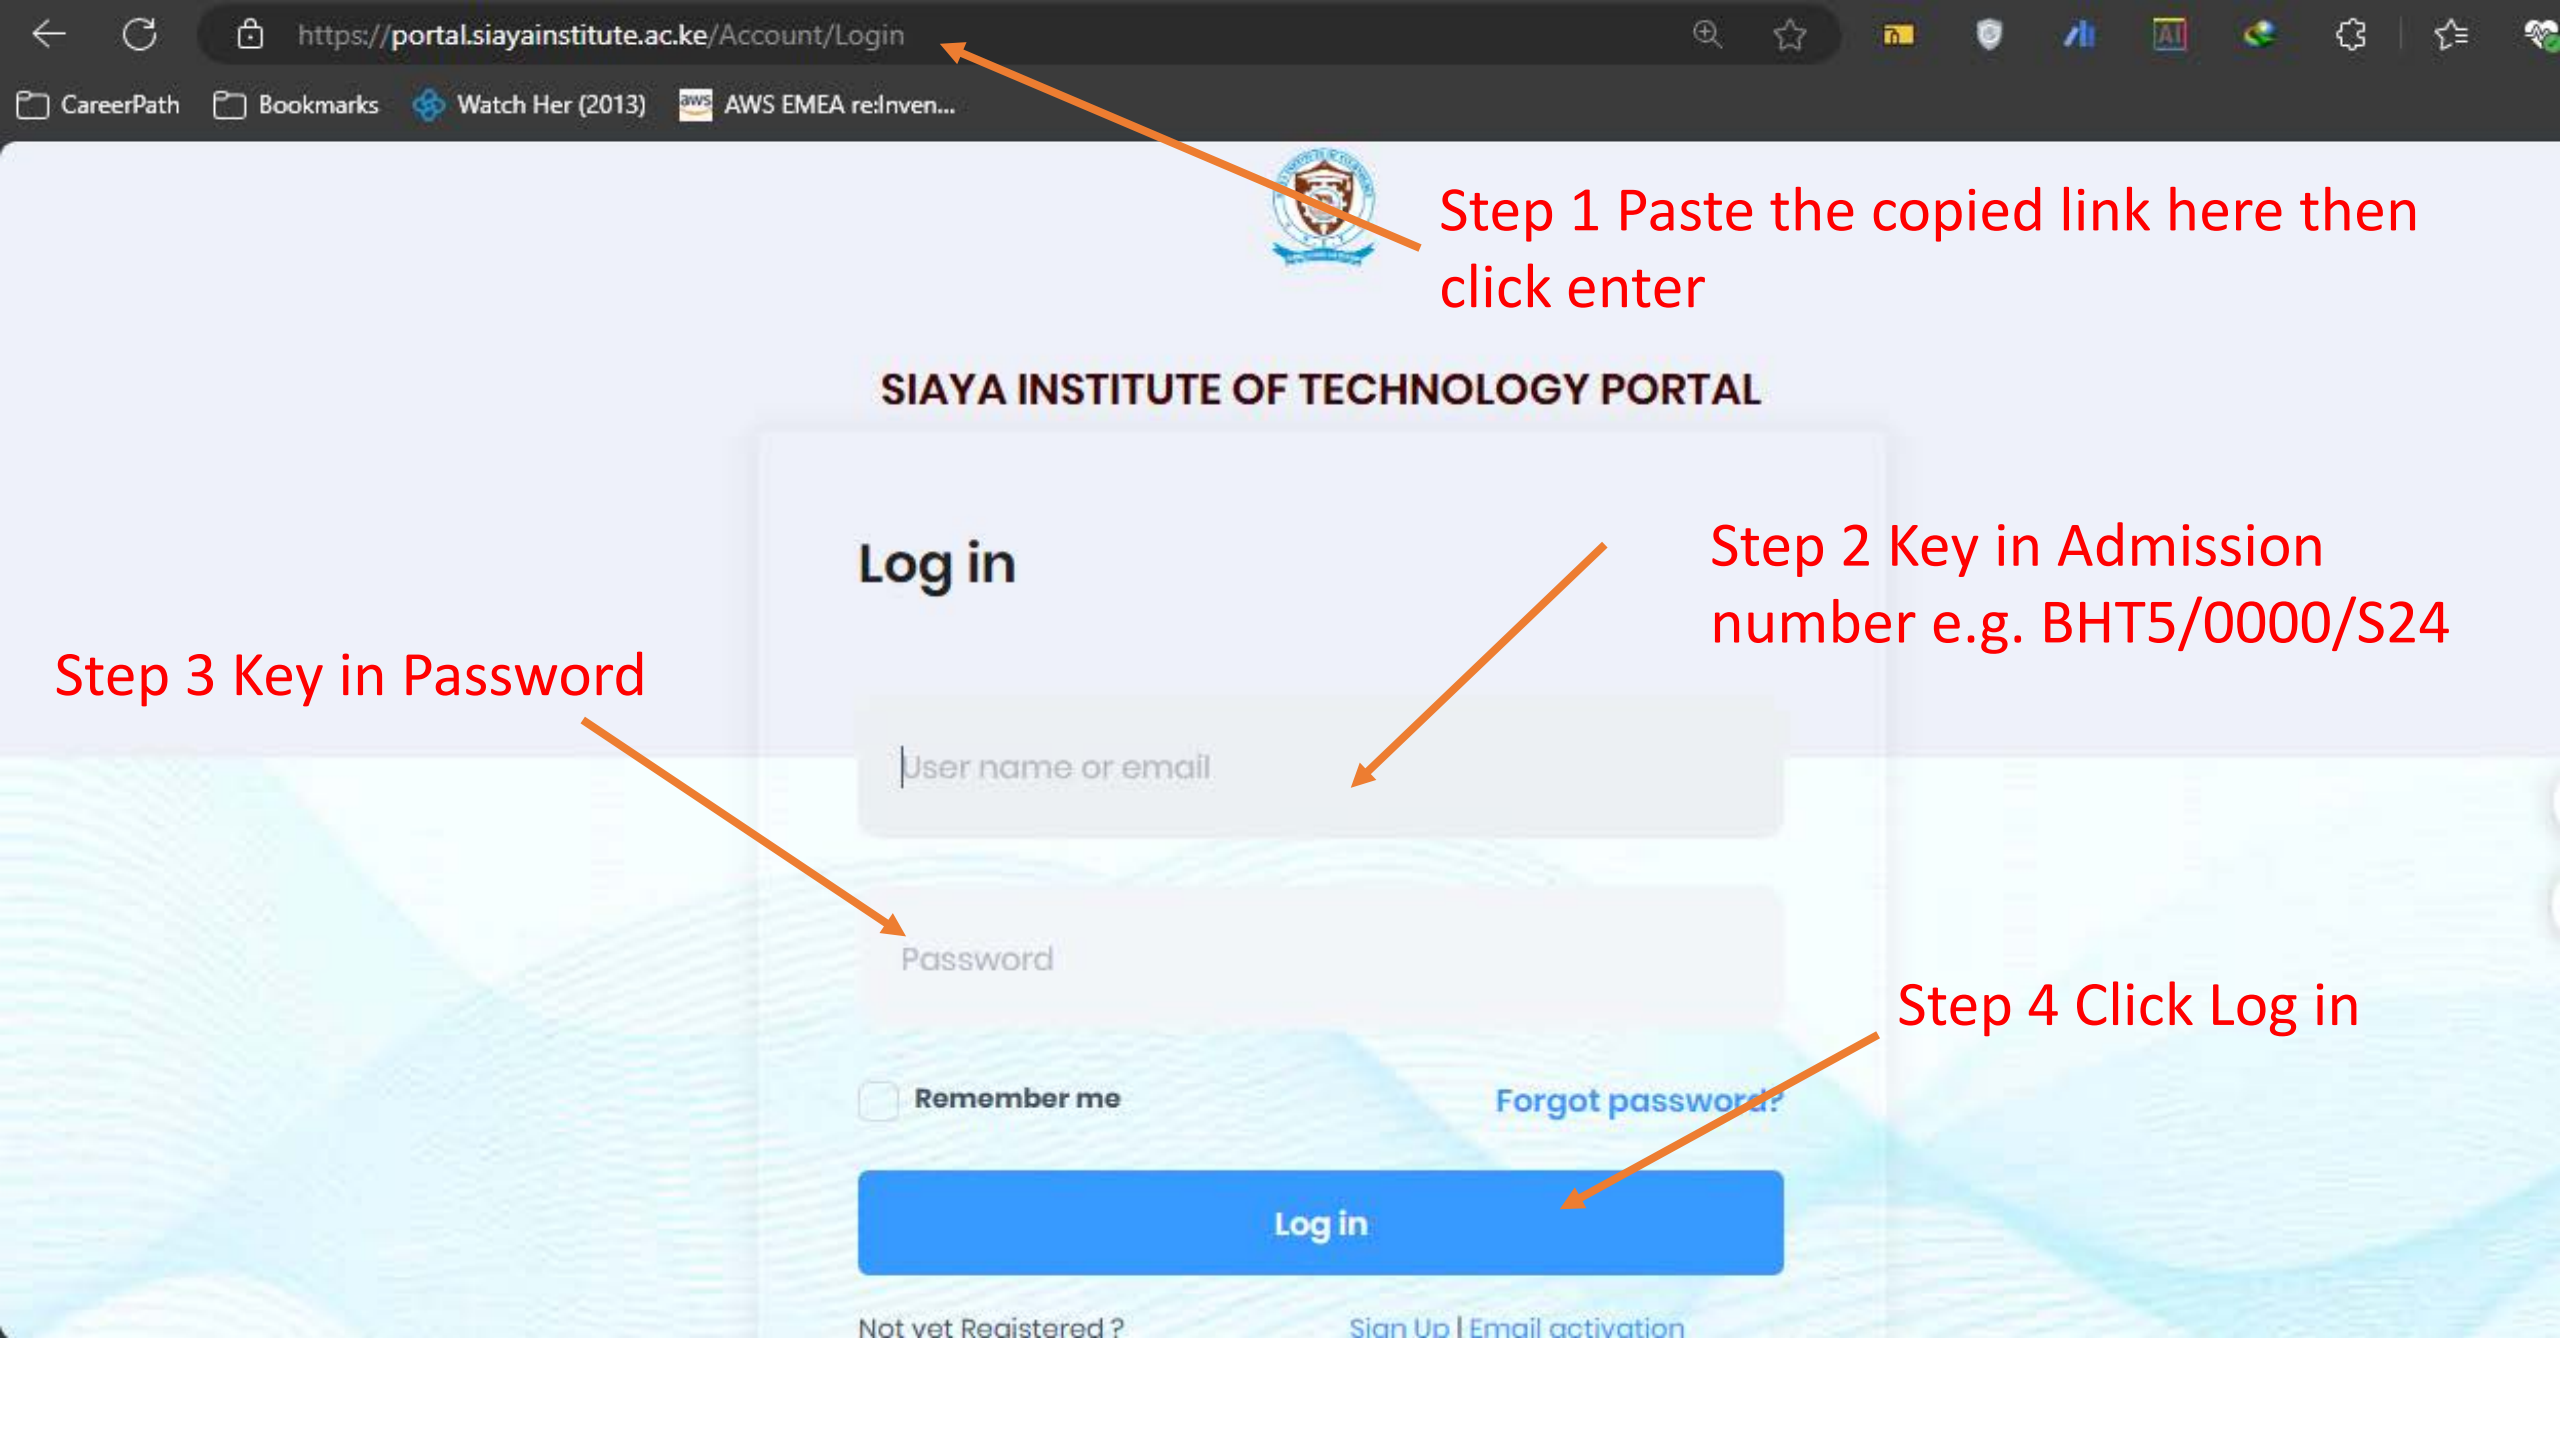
https://portal.siayainstitute.ac.ke/Account/Login

CareerPath Bookmarks Watch Her (2013) AWS EMEA re:Inven...

Step 1 Paste the copied link here then click enter

SIAYA INSTITUTE OF TECHNOLOGY PORTAL

Log in

Step 2 Key in Admission number e.g. BHT5/0000/S24

Step 3 Key in Password

User name or email

Password

Step 4 Click Log in

Remember me

Forgot password?

Log in

Not yet Registered ?

Sign Up | Email activation